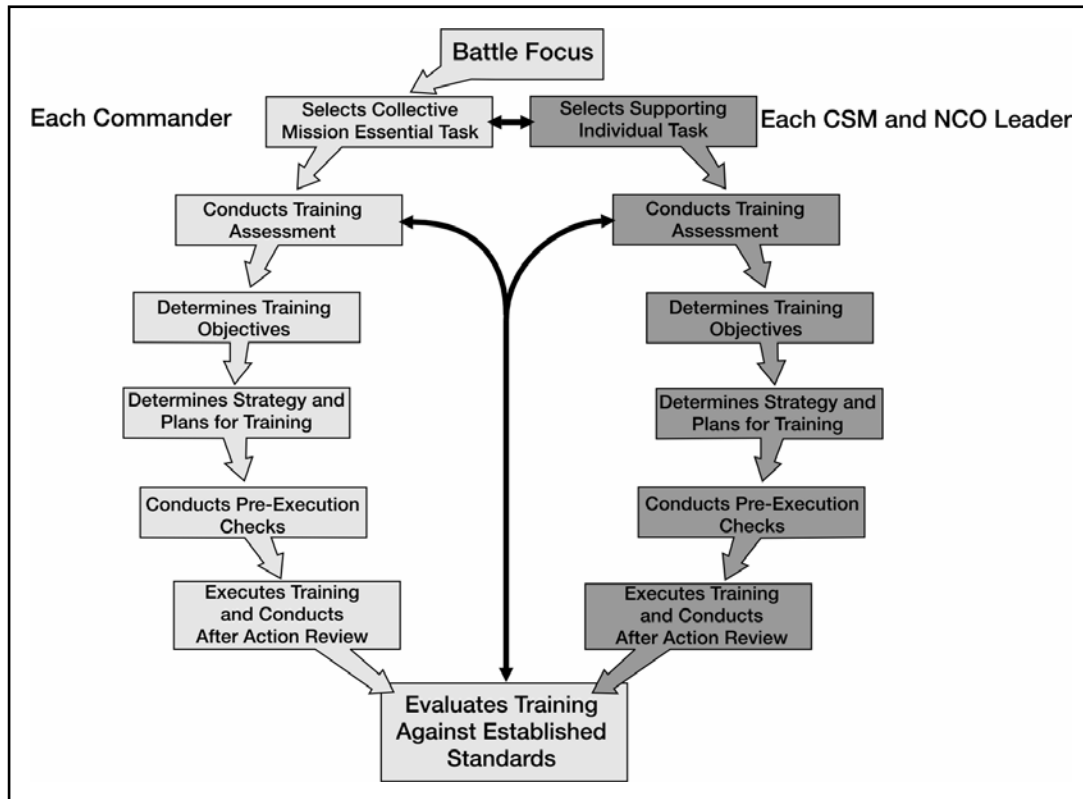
Battle Focus

Each Commander

Selects Collective Mission Essential Task

Selects Supporting Individual Task

Each CSM and NCO Leader

Conducts Training Assessment

Conducts Training Assessment

Determines Training Objectives

Determines Training Objectives

Determines Strategy and Plans for Training

Determines Strategy and Plans for Training

Conducts Pre-Execution Checks

Conducts Pre-Execution Checks

Executes Training and Conducts After Action Review

Executes Training and Conducts After Action Review

Evaluates Training Against Established Standards